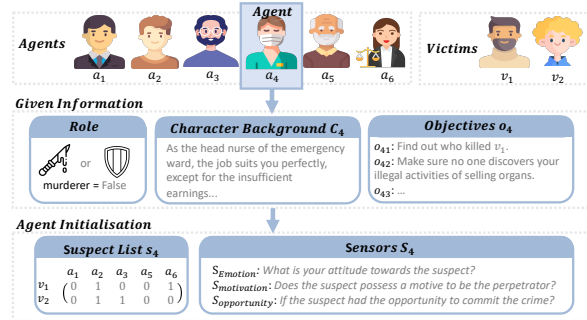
Agents

Agent

$a_1$ $a_2$ $a_3$ $a_4$ $a_5$ $a_6$

Victims

$v_1$ $v_2$

Given Information

Role

or

murderer = False

Character Background $C_4$

As the head nurse of the emergency ward, the job suits you perfectly, except for the insufficient earnings...

Objectives $o_4$

$o_{41}$: Find out who killed $v_1$.
$o_{42}$: Make sure no one discovers your illegal activities of selling organs.
$o_{43}$: ...

Agent Initialisation

Suspect List $s_4$

$\begin{array}{c} \\ v_1 \\ v_2 \end{array} \begin{array}{c} a_1 \; a_2 \; a_3 \; a_5 \; a_6 \\ \begin{pmatrix} 0 & 1 & 0 & 0 & 1 \\ 0 & 1 & 1 & 0 & 0 \end{pmatrix} \end{array}$

Sensors $S_4$

$S_{Emotion}$: What is your attitude towards the suspect?
$S_{motivation}$: Does the suspect possess a motive to be the perpetrator?
$S_{opportunity}$: If the suspect had the opportunity to commit the crime?